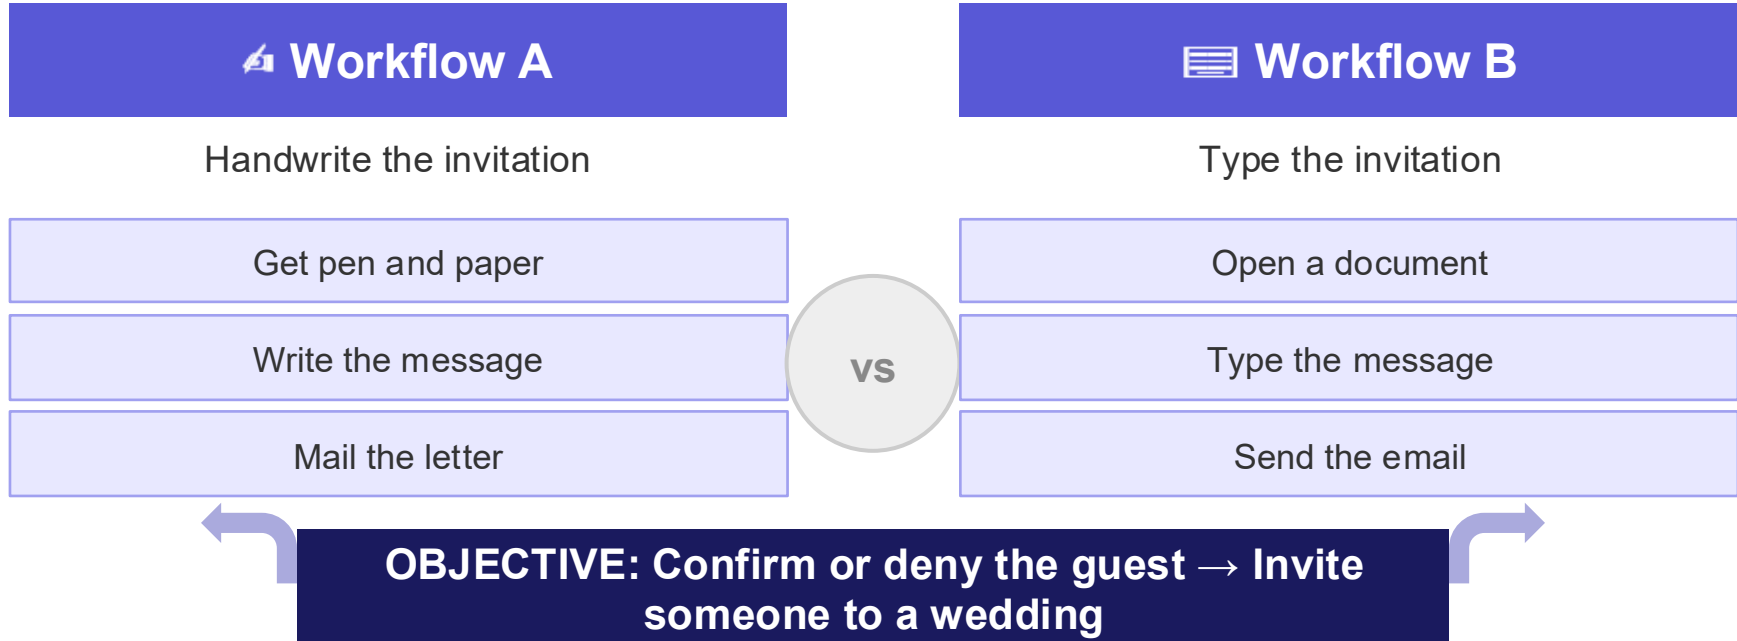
Workflow A

Handwrite the invitation

Get pen and paper

Write the message

Mail the letter

vs

Workflow B

Type the invitation

Open a document

Type the message

Send the email

OBJECTIVE: Confirm or deny the guest → Invite someone to a wedding